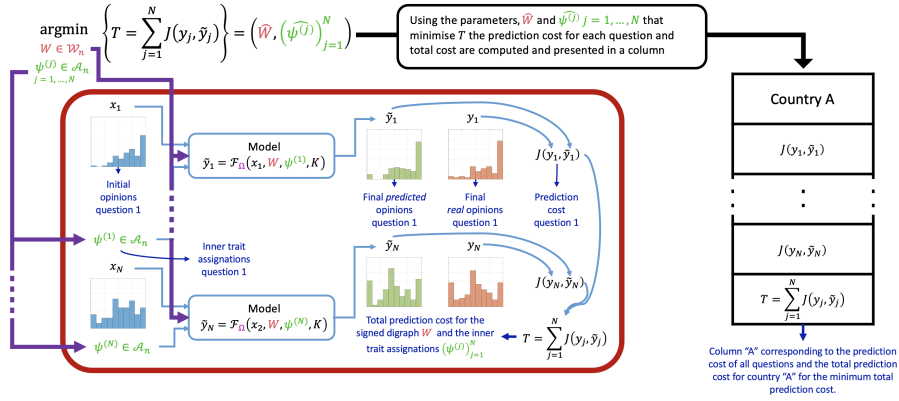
argmin
$W \in \mathcal{W}_n$
$\psi^{(j)} \in \mathcal{A}_n$
$j = 1, \ldots, N$

$\left\{ T = \sum_{j=1}^{N} J(y_j, \tilde{y}_j) \right\} = \left( \widehat{W}, \left( \widehat{\psi^{(j)}} \right)_{j=1}^{N} \right)$

Using the parameters, $\widehat{W}$ and $\widehat{\psi^{(j)}}$ $j = 1, \ldots, N$ that minimise $T$ the prediction cost for each question and total cost are computed and presented in a column

$x_1$

Initial opinions question 1

Model
$\tilde{y}_1 = \mathcal{F}_\Omega(x_1, W, \psi^{(1)}, K)$

$\tilde{y}_1$

$y_1$

$J(y_1, \tilde{y}_1)$

Final *predicted* opinions question 1

Final *real* opinions question 1

Prediction cost question 1

$\psi^{(1)} \in \mathcal{A}_n$

Inner trait assignations question 1

$x_N$

$\tilde{y}_N$

$y_N$

$J(y_N, \tilde{y}_N)$

Model
$\tilde{y}_N = \mathcal{F}_\Omega(x_2, W, \psi^{(N)}, K)$

$\psi^{(N)} \in \mathcal{A}_n$

Total prediction cost for the signed digraph $W$ and the inner trait assignations $\left(\psi^{(j)}\right)_{j=1}^{N}$

$T = \sum_{j=1}^{N} J(y_j, \tilde{y}_j)$

Country A

$J(y_1, \tilde{y}_1)$

$J(y_N, \tilde{y}_N)$

$T = \sum_{j=1}^{N} J(y_j, \tilde{y}_j)$

Column "A" corresponding to the prediction cost of all questions and the total prediction cost for country "A" for the minimum total prediction cost.